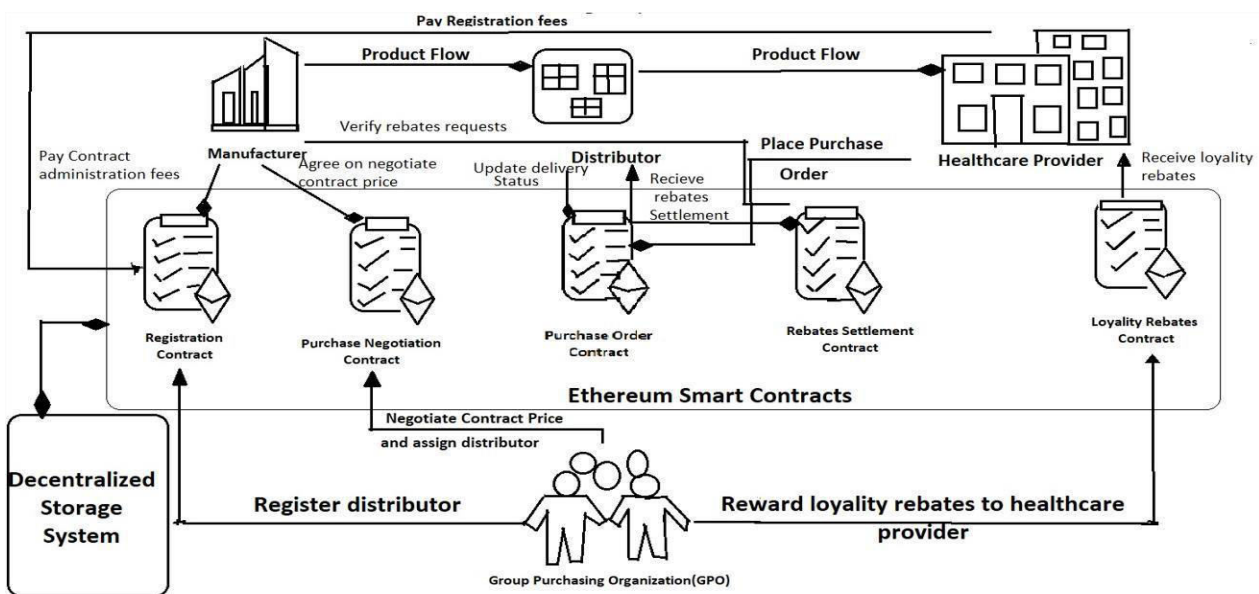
Pay Registration fees

Product Flow

Product Flow

Verify rebates requests

Pay Contract administration fees

Manufacturer

Agree on negotiate contract price

Update delivery Status

Distributor

Recieve rebates Settlement

Place Purchase Order

Healthcare Provider

Receive loyality rebates

Registration Contract

Purchase Negotiation Contract

Purchase Order Contract

Rebates Settlement Contract

Loyality Rebates Contract

Ethereum Smart Contracts

Negotiate Contract Price and assign distributor

Decentralized Storage System

Register distributor

Reward loyality rebates to healthcare provider

Group Purchasing Organization(GPO)